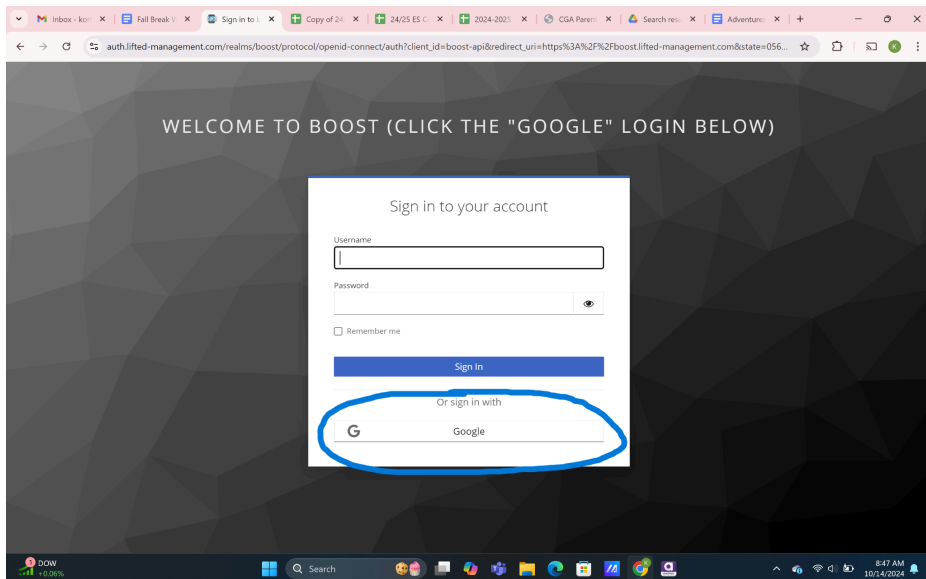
Inbox - kon | Fall Break V | Sign in to | Copy of 24 | 24/25 ES C | 2024-2025 | CGA Parent | Search resu | Adventure | +

auth.lifted-management.com/realms/boost/protocol/openid-connect/auth?client_id=boost-api&redirect_uri=https%3A%2F%2Fboost.lifted-management.com&state=056...

K

WELCOME TO BOOST (CLICK THE "GOOGLE" LOGIN BELOW)

Sign in to your account

Username

Password

Remember me

Sign In

Or sign in with

G Google

DOW +0.06%

Search

8:47 AM 10/14/2024